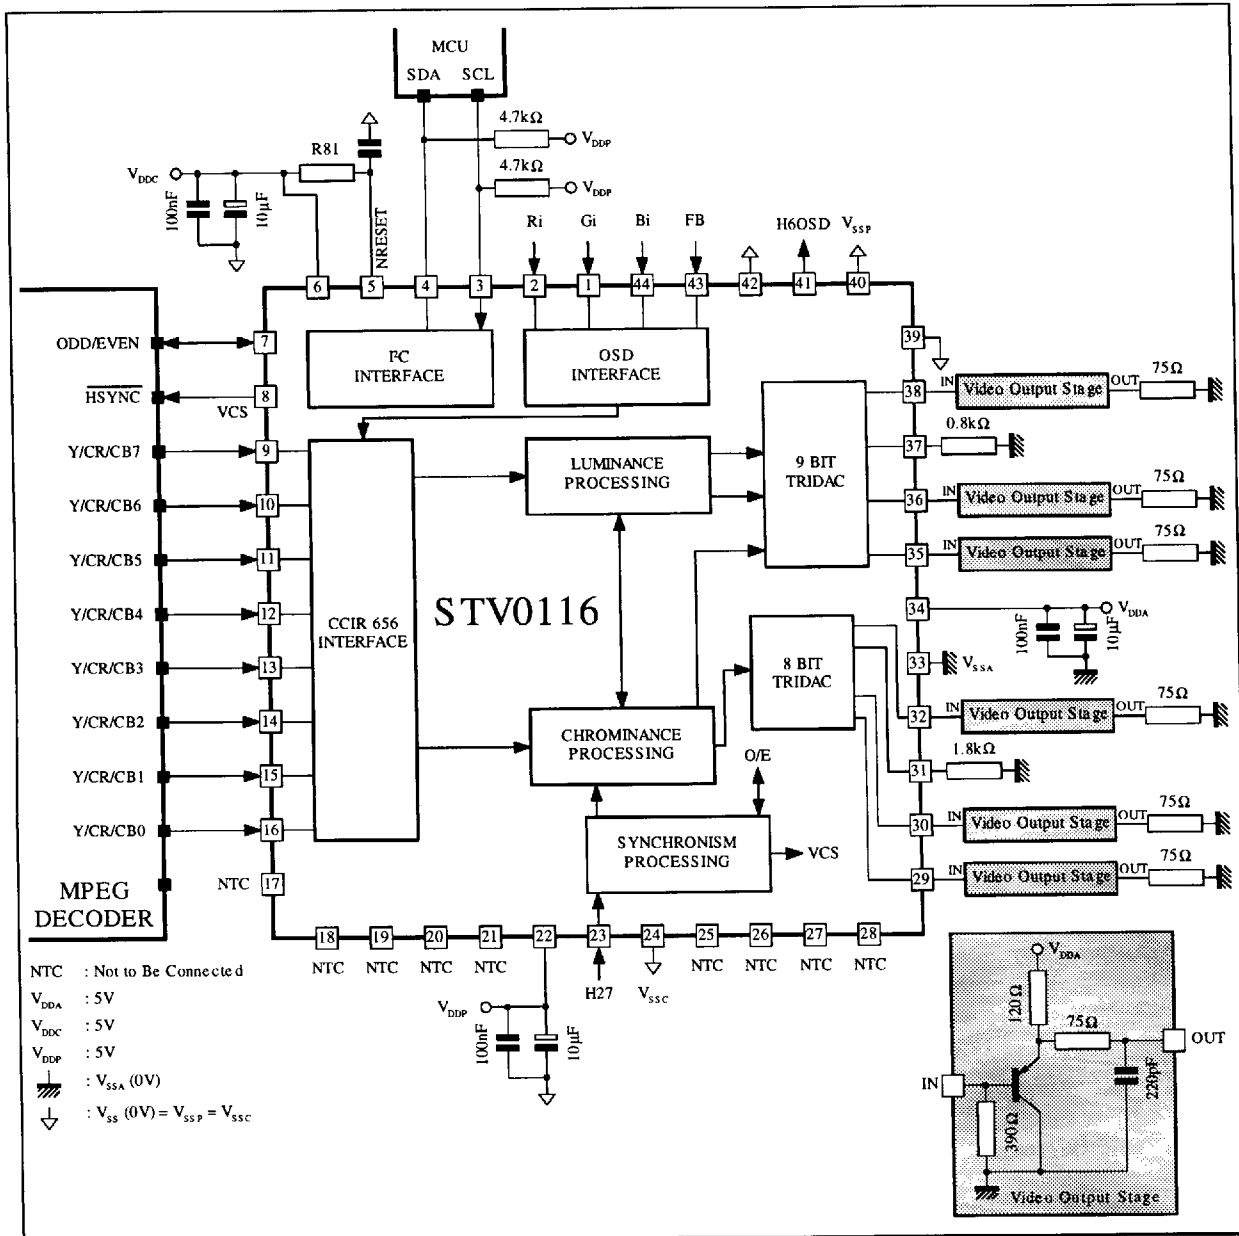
MCU
SDA SCL

4.7kΩ $V_{DDP}$
4.7kΩ $V_{DDP}$

$V_{DDC}$
100nF 10µF
R81
NRESET

Ri Gi Bi FB H6OSD $V_{SSP}$

6 5 4 3 2 1 44 43 42 41 40

39

I²C INTERFACE

OSD INTERFACE

ODD/EVEN 7
$\overline{HSYNC}$ 8 VCS
Y/CR/CB7 9
Y/CR/CB6 10
Y/CR/CB5 11
Y/CR/CB4 12
Y/CR/CB3 13
Y/CR/CB2 14
Y/CR/CB1 15
Y/CR/CB0 16
NTC 17

MPEG DECODER

CCIR 656 INTERFACE

STV0116

LUMINANCE PROCESSING

9 BIT TRIDAC

8 BIT TRIDAC

CHROMINANCE PROCESSING

O/E

SYNCHRONISM PROCESSING

VCS

38 IN Video Output Stage OUT 75Ω
37 0.8kΩ
36 IN Video Output Stage OUT 75Ω
35 IN Video Output Stage OUT 75Ω
34 100nF 10µF $V_{DDA}$
33 $V_{SSA}$
32 IN Video Output Stage OUT 75Ω
31 1.8kΩ
30 IN Video Output Stage OUT 75Ω
29 IN Video Output Stage OUT 75Ω

18 19 20 21 22 23 24 25 26 27 28
NTC NTC NTC NTC H27 $V_{SSC}$ NTC NTC NTC NTC

$V_{DDP}$
100nF 10µF

NTC : Not to Be Connected
$V_{DDA}$ : 5V
$V_{DDC}$ : 5V
$V_{DDP}$ : 5V
: $V_{SSA}$ (0V)
: $V_{SS}$ (0V) = $V_{SSP}$ = $V_{SSC}$

$V_{DDA}$
120Ω
75Ω
OUT
IN
220pF
390Ω
Video Output Stage